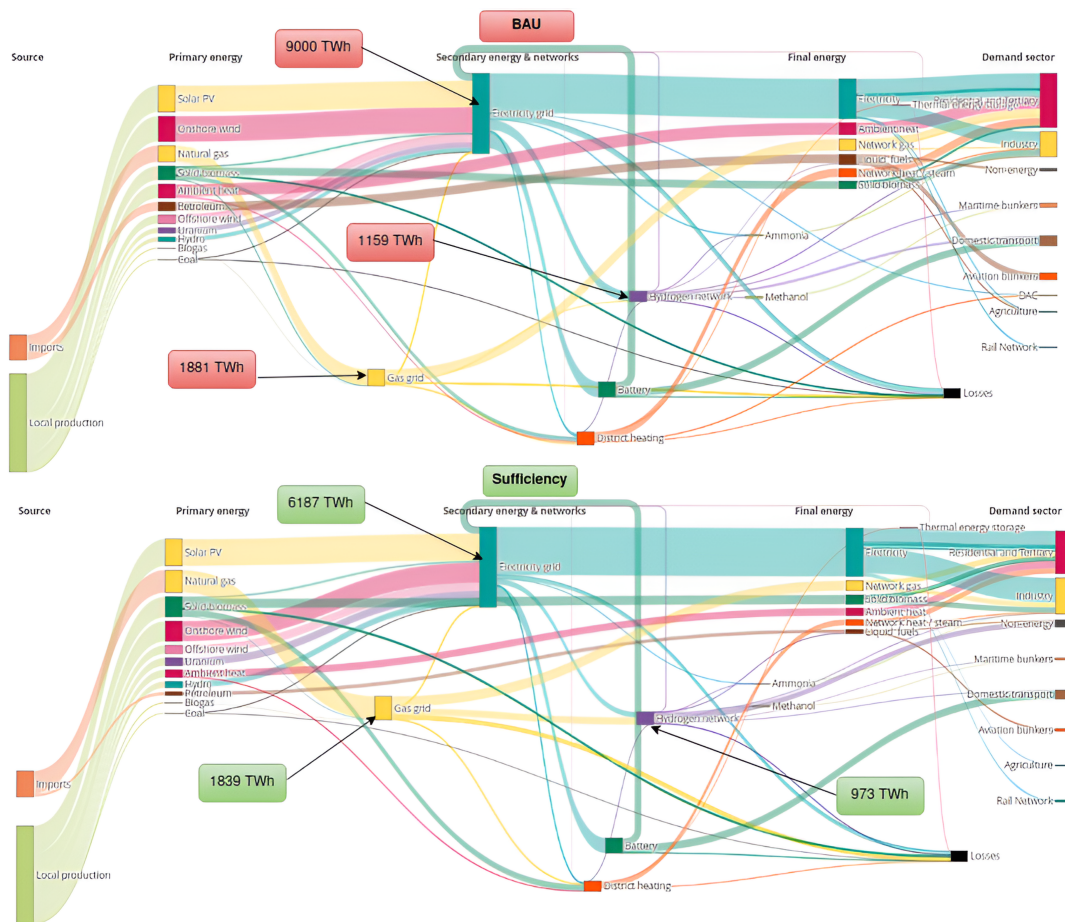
BAU

Source

Primary energy

9000 TWh

Secondary energy & networks

Final energy

Demand sector

Solar PV

Onshore wind

Natural gas

Solid biomass

Ambient heat

Petroleum

Offshore wind

Uranium

Hydro

Biogas

Coal

Electricity grid

Electricity

Thermal energy storage

Residential and tertiary

Ambient heat

Network gas

Liquid fuels

Network heat / steam

Solid biomass

Industry

Non-energy

Maritime bunkers

Domestic transport

Aviation bunkers

DAC

Agriculture

Rail Network

1159 TWh

Ammonia

Hydrogen network

Methanol

1881 TWh

Gas grid

Battery

Losses

District heating

Imports

Local production

Sufficiency

Source

Primary energy

6187 TWh

Secondary energy & networks

Final energy

Demand sector

Thermal energy storage

Solar PV

Natural gas

Solid biomass

Onshore wind

Offshore wind

Uranium

Ambient heat

Hydro

Petroleum

Biogas

Coal

Electricity grid

Electricity

Residential and Tertiary

Network gas

Solid biomass

Ambient heat

Network heat / steam

Liquid fuels

Industry

Non-energy

Maritime bunkers

Domestic transport

Aviation bunkers

Agriculture

Rail Network

Gas grid

Ammonia

Hydrogen network

Methanol

1839 TWh

973 TWh

Imports

Local production

Battery

Losses

District heating